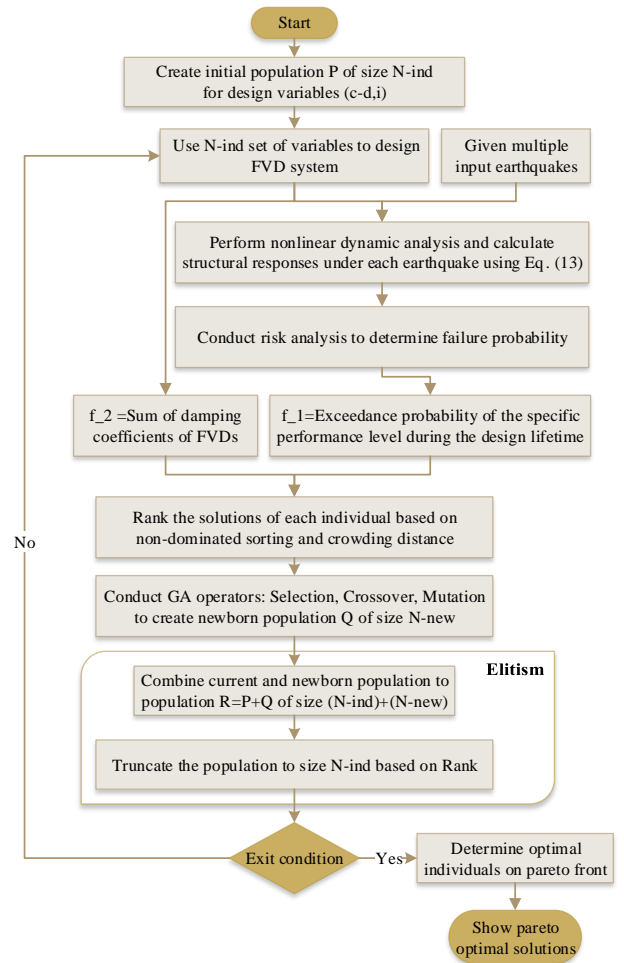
Start

Create initial population P of size N-ind for design variables (c-d,i)

Use N-ind set of variables to design FVD system

Given multiple input earthquakes

Perform nonlinear dynamic analysis and calculate structural responses under each earthquake using Eq. (13)

Conduct risk analysis to determine failure probability

f_2 =Sum of damping coefficients of FVDs

f_1=Exceedance probability of the specific performance level during the design lifetime

Rank the solutions of each individual based on non-dominated sorting and crowding distance

Conduct GA operators: Selection, Crossover, Mutation to create newborn population Q of size N-new

Elitism

Combine current and newborn population to population R=P+Q of size (N-ind)+(N-new)

Truncate the population to size N-ind based on Rank

No

Exit condition

Yes

Determine optimal individuals on pareto front

Show pareto optimal solutions